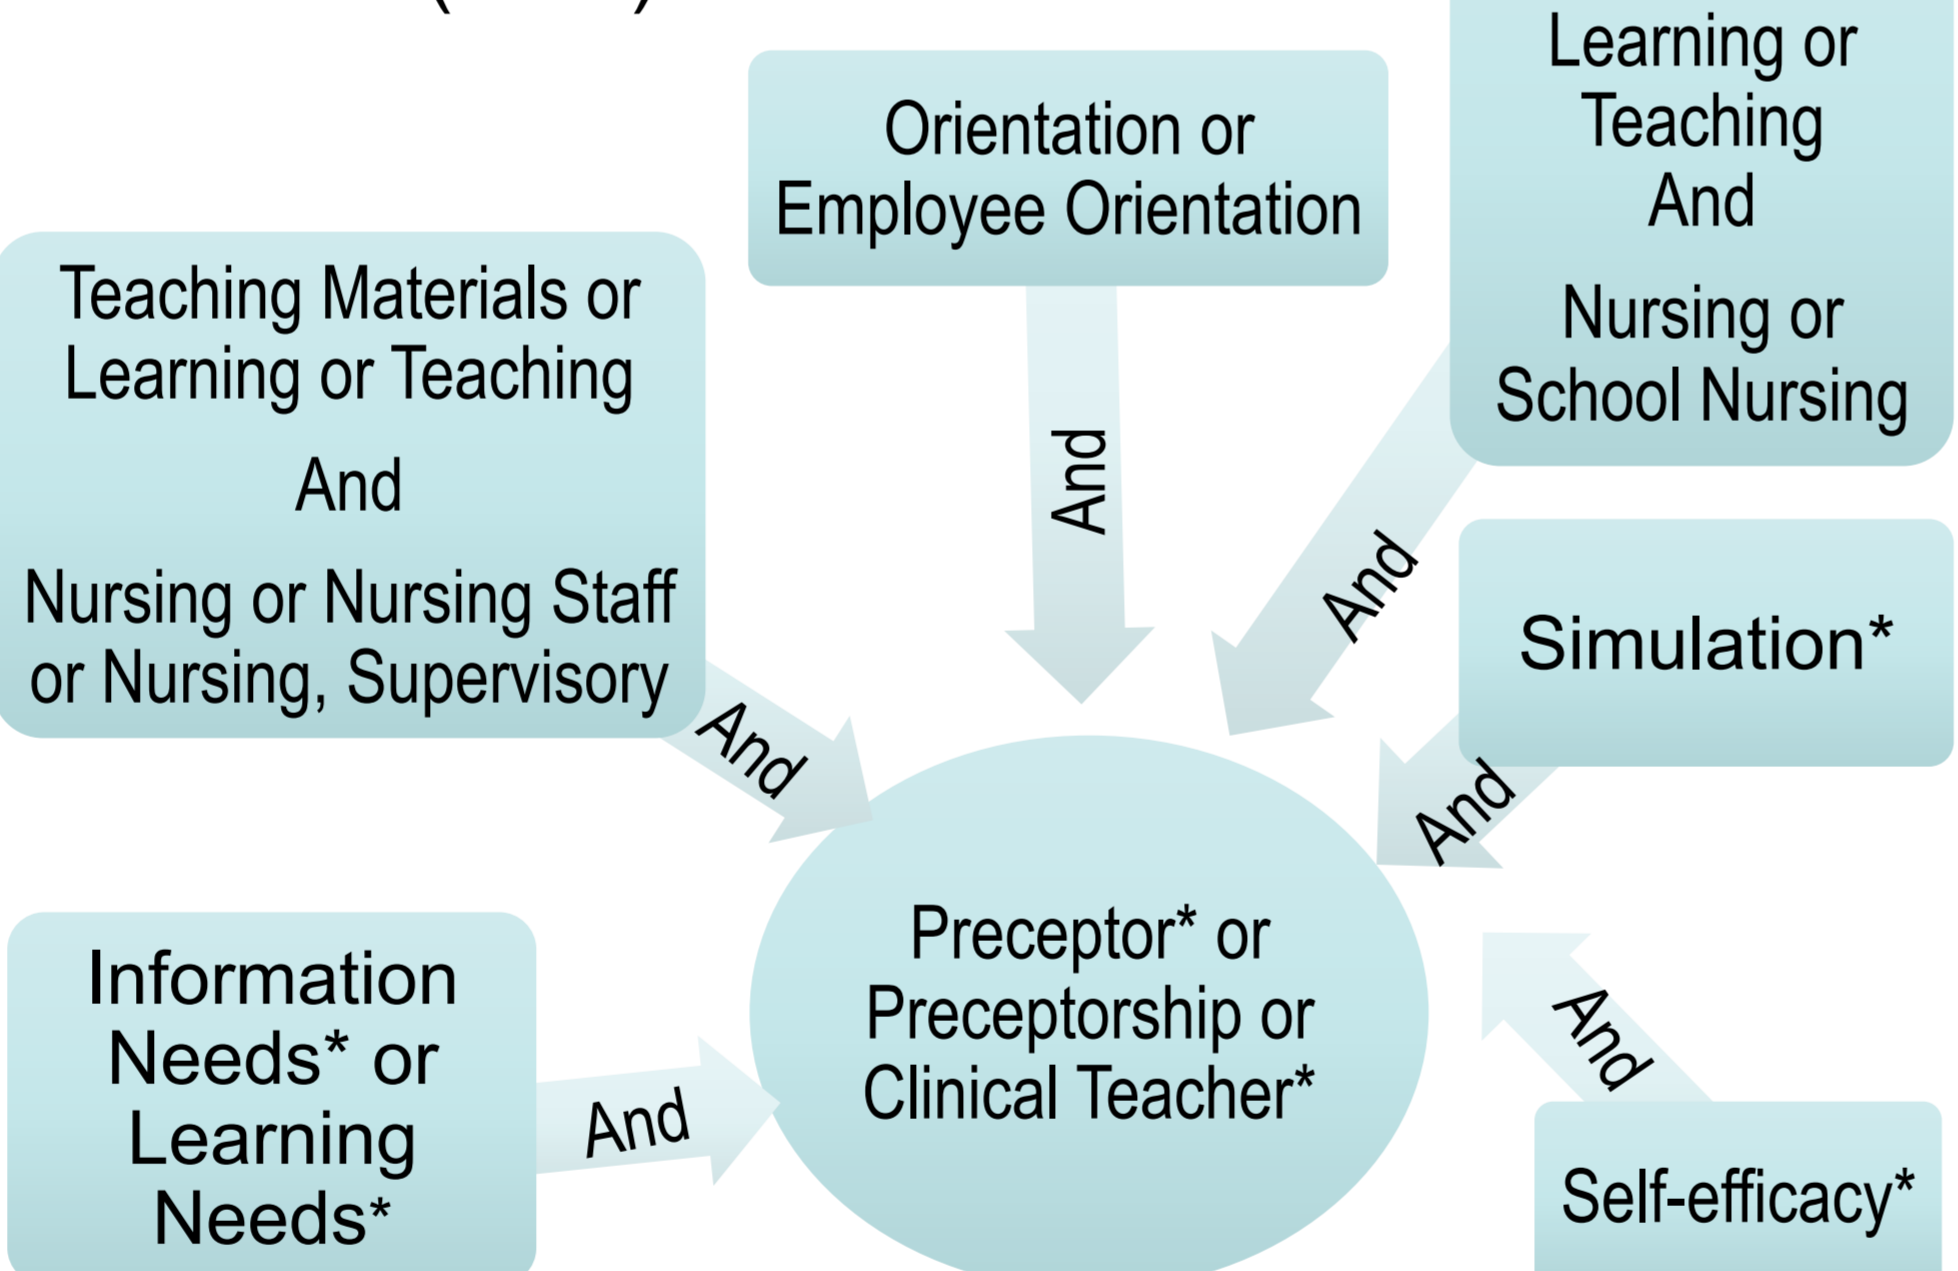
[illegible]

Orientation or Employee Orientation

Learning or Teaching
And
Nursing or School Nursing

Teaching Materials or Learning or Teaching
And
Nursing or Nursing Staff or Nursing, Supervisory

And

And

And

Simulation*

And

And

Preceptor* or Preceptorship or Clinical Teacher*

Information Needs* or Learning Needs*

And

And

Self-efficacy*